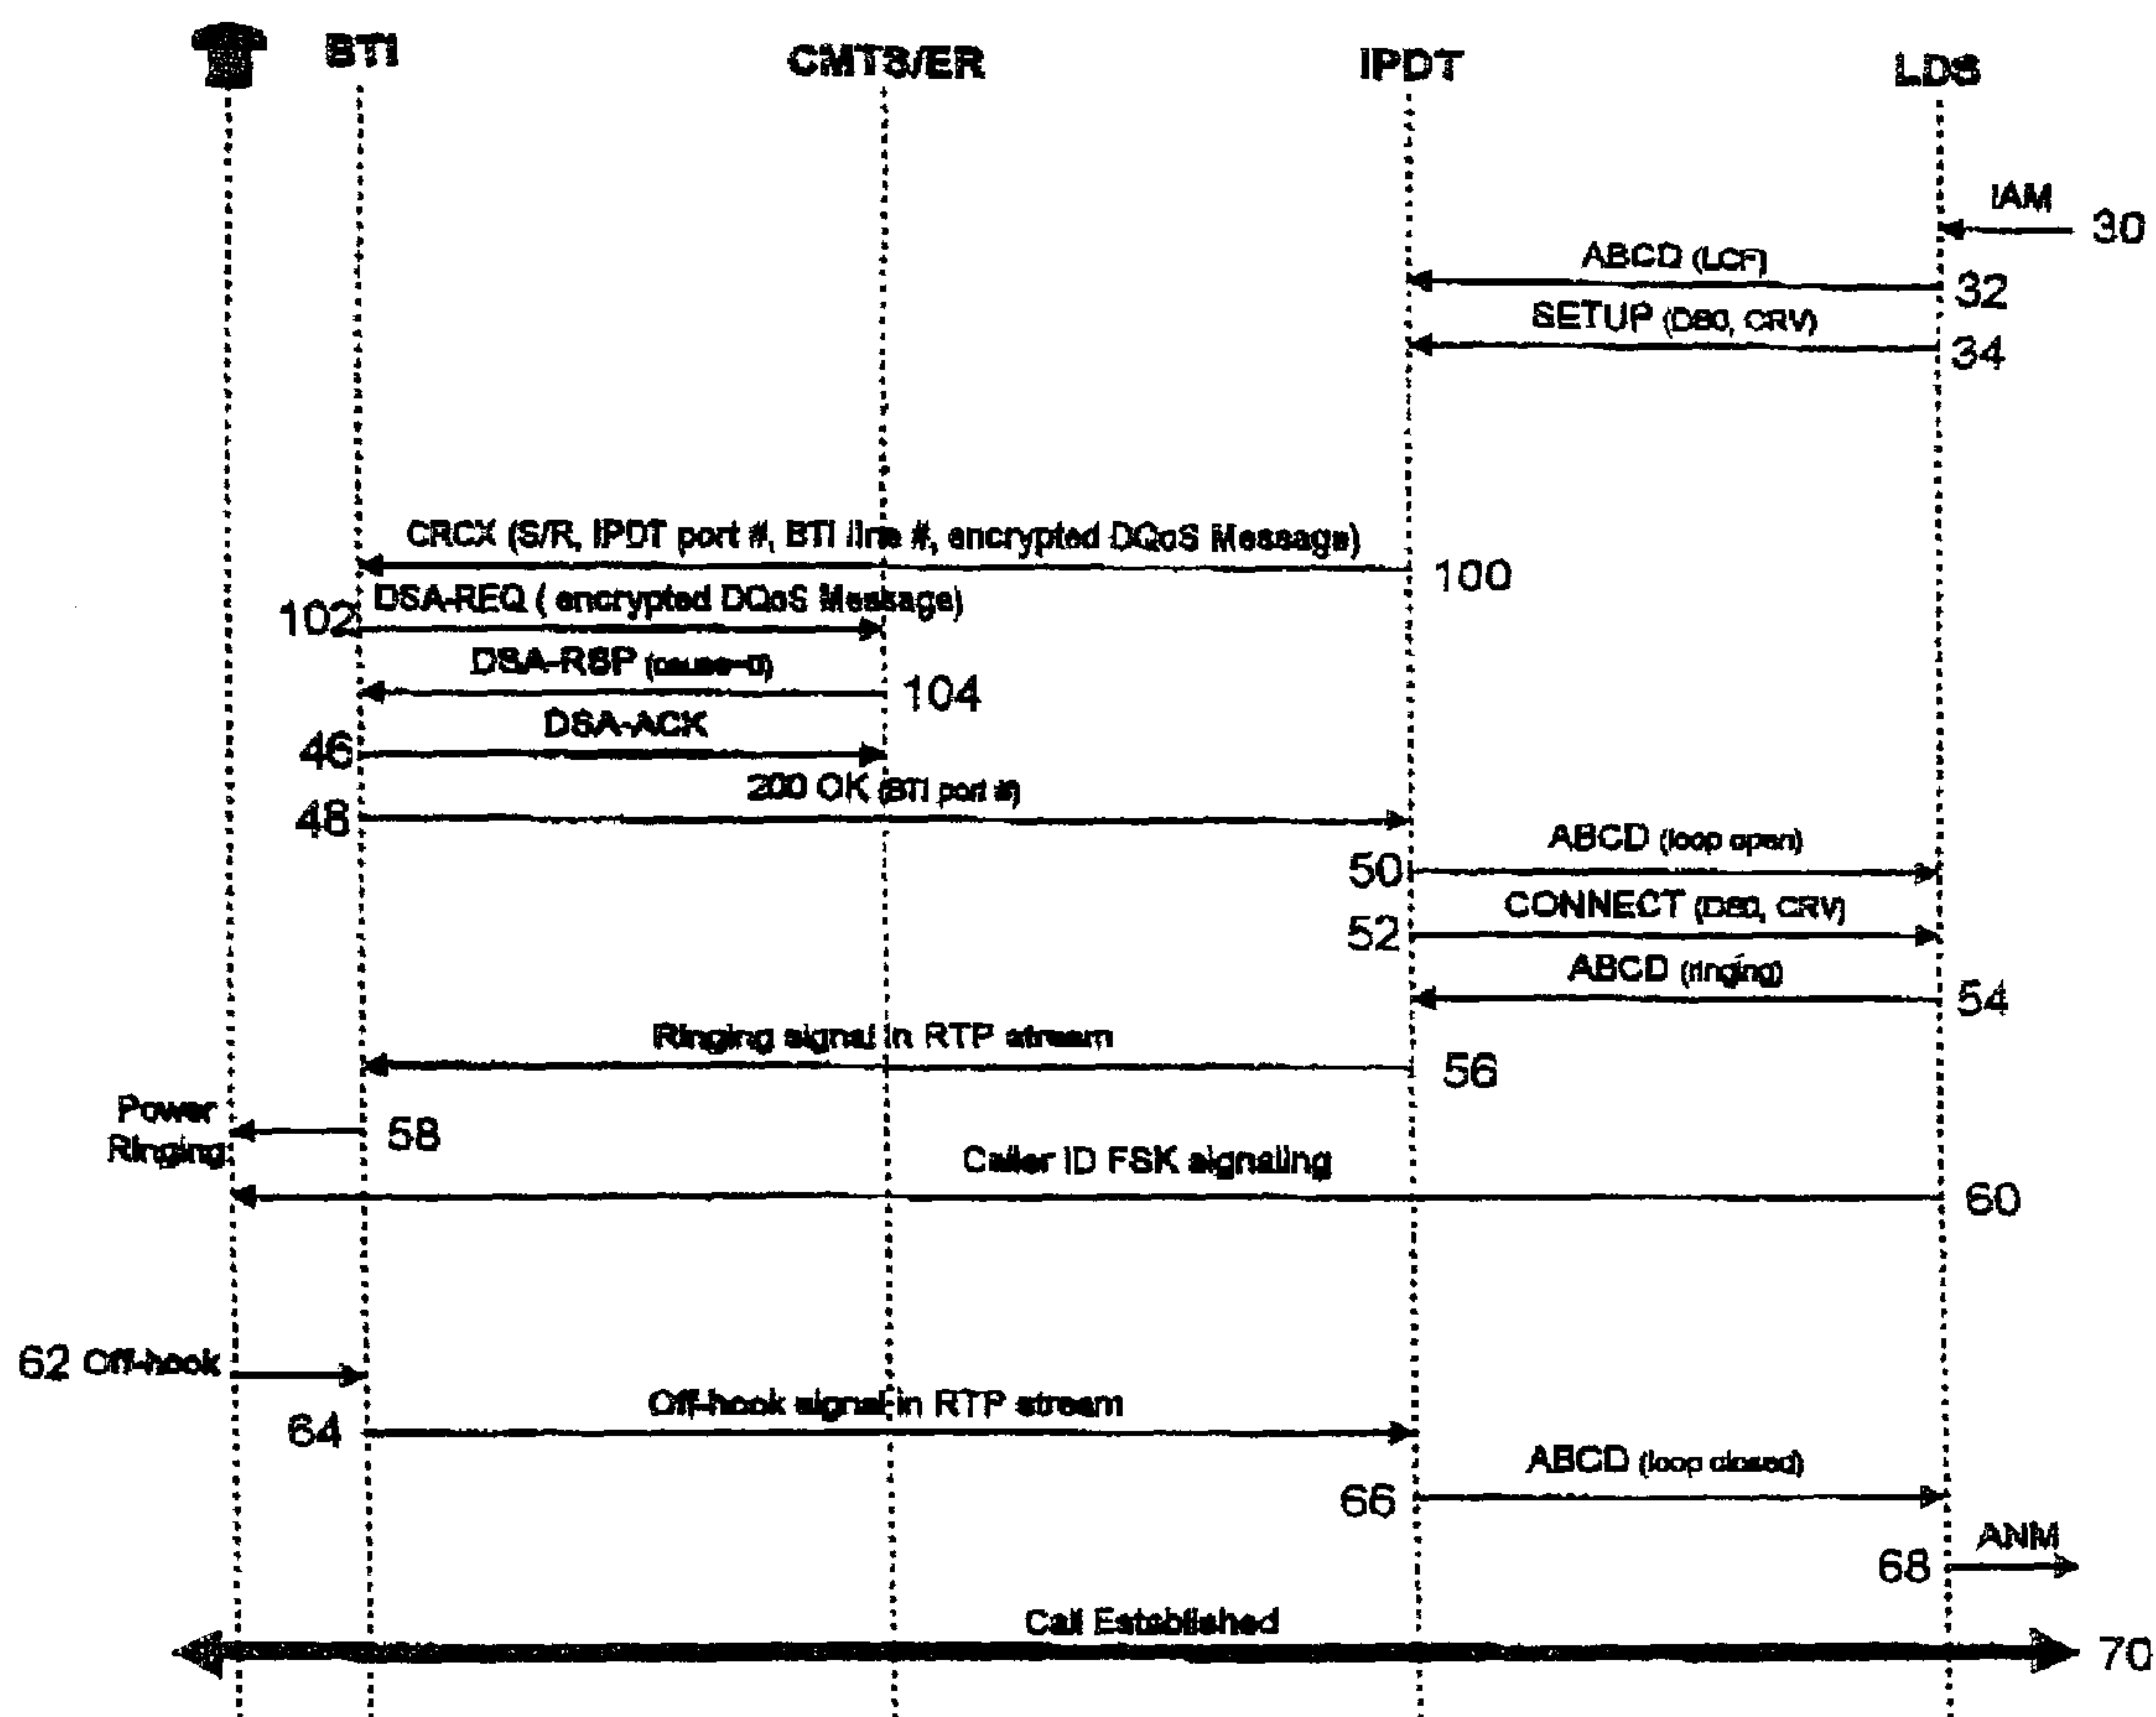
BTI CMTS/ER IPDT LDS

IAM
30

ABCD (LCF)
32

SETUP (DS0, CRV)
34

CRCX (S/R, IPDT port #, BTI line #, encrypted DQoS Message)
100

102
DSA-REQ ( encrypted DQoS Message)

DSA-RSP (cause=0)
104

46
DSA-ACK

48
200 OK (BTI port #)

50
ABCD (loop open)

52
CONNECT (DS0, CRV)

ABCD (ringing)
54

Ringing signal in RTP stream
56

Power Ringing
58

Caller ID FSK signaling
60

62 Off-hook

64
Off-hook signal in RTP stream

66
ABCD (loop closed)

68
ANM

Call Established
70